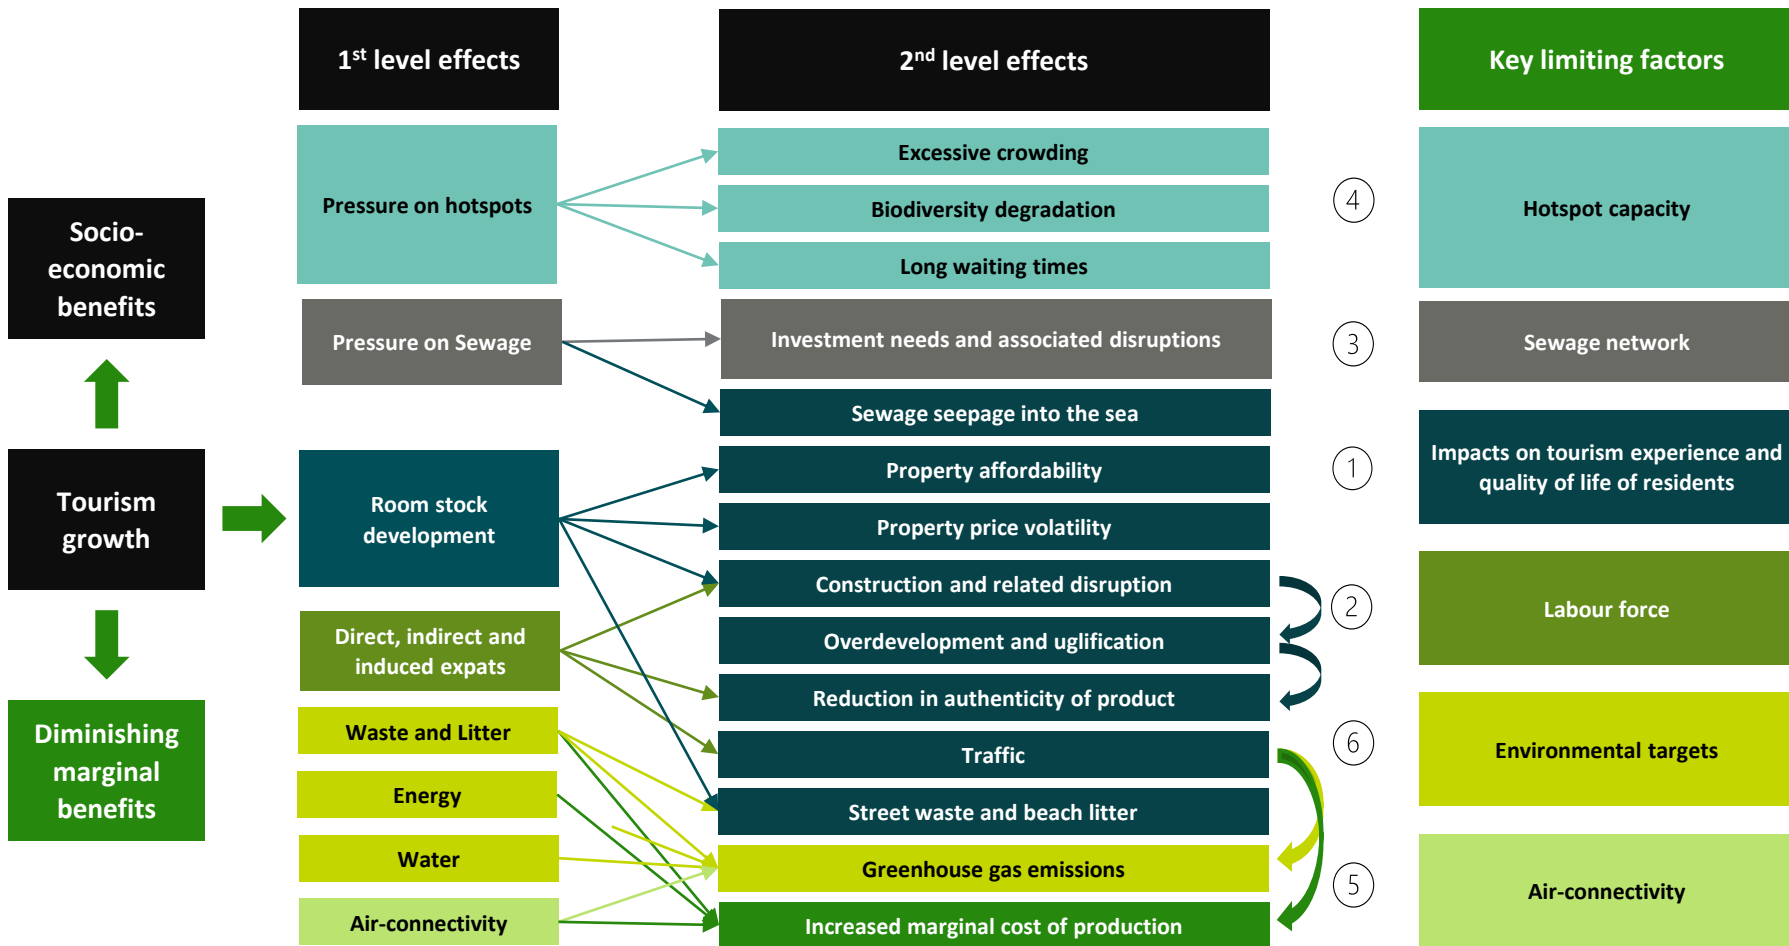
Socio-economic benefits

Tourism growth

Diminishing marginal benefits

1st level effects

Pressure on hotspots

Pressure on Sewage

Room stock development

Direct, indirect and induced expats

Waste and Litter

Energy

Water

Air-connectivity

2nd level effects

Excessive crowding

Biodiversity degradation

Long waiting times

Investment needs and associated disruptions

Sewage seepage into the sea

Property affordability

Property price volatility

Construction and related disruption

Overdevelopment and uglification

Reduction in authenticity of product

Traffic

Street waste and beach litter

Greenhouse gas emissions

Increased marginal cost of production

4

3

1

2

6

5

Key limiting factors

Hotspot capacity

Sewage network

Impacts on tourism experience and quality of life of residents

Labour force

Environmental targets

Air-connectivity